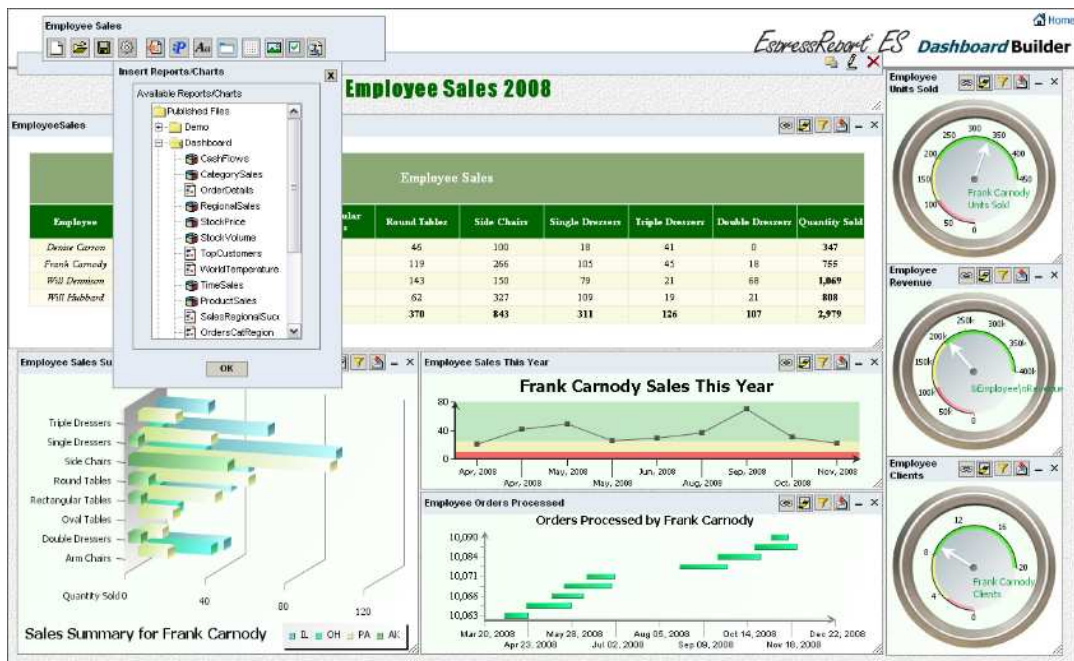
Employee Sales

Home

EspressReport ES Dashboard Builder

Insert Reports/Charts

Available Reports/Charts

Published Files
Demo
Dashboard
CashFlows
CategorySales
OrderDetails
RegionalSales
StockPrice
StockVolume
TopCustomers
WorldTemperature
TimeSales
ProductSales
SalesRegionalSucc
OrdersCatRegion

OK

Employee Sales 2008

EmployeeSales

Employee Sales

| Employee | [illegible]ular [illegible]s | Round Tables | Side Chairs | Single Dressers | Triple Dressers | Double Dressers | Quantity Sold |
|---|---|---|---|---|---|---|---|
| Denise Carron | | 46 | 100 | 18 | 41 | 0 | 347 |
| Frank Carnody | | 119 | 266 | 105 | 45 | 18 | 755 |
| Will Dennison | | 143 | 150 | 79 | 21 | 68 | 1,069 |
| Will Hubbard | | 62 | 327 | 109 | 19 | 21 | 808 |
| | | 370 | 843 | 311 | 126 | 107 | 2,979 |

Employee Units Sold

50 0 150 200 250 300 350 400 450

Frank Carnody Units Sold

Employee Revenue

50k 0 100k 150k 200k 250k 300k 350k 400k

$Employee\Revenue

Employee Clients

0 4 8 12 16 20

Frank Carnody Clients

Employee Sales Su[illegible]

Triple Dressers
Single Dressers
Side Chairs
Round Tables
Rectangular Tables
Oval Tables
Double Dressers
Arm Chairs

Quantity Sold 0 40 80 120

Sales Summary for Frank Carnody

IL OH PA AK

Employee Sales This Year

Frank Carnody Sales This Year

80 40 0

Apr, 2008 May, 2008 Jun, 2008 Aug, 2008 Sep, 2008 Oct, 2008 Nov, 2008
Apr, 2008 May, 2008

Employee Orders Processed

Orders Processed by Frank Carnody

10,090 10,084 10,071 10,066 10,063

Mar 20, 2008 May 28, 2008 Aug 05, 2008 Oct 14, 2008 Dec 22, 2008
Apr 23, 2008 Jul 02, 2008 Sep 09, 2008 Nov 18, 2008